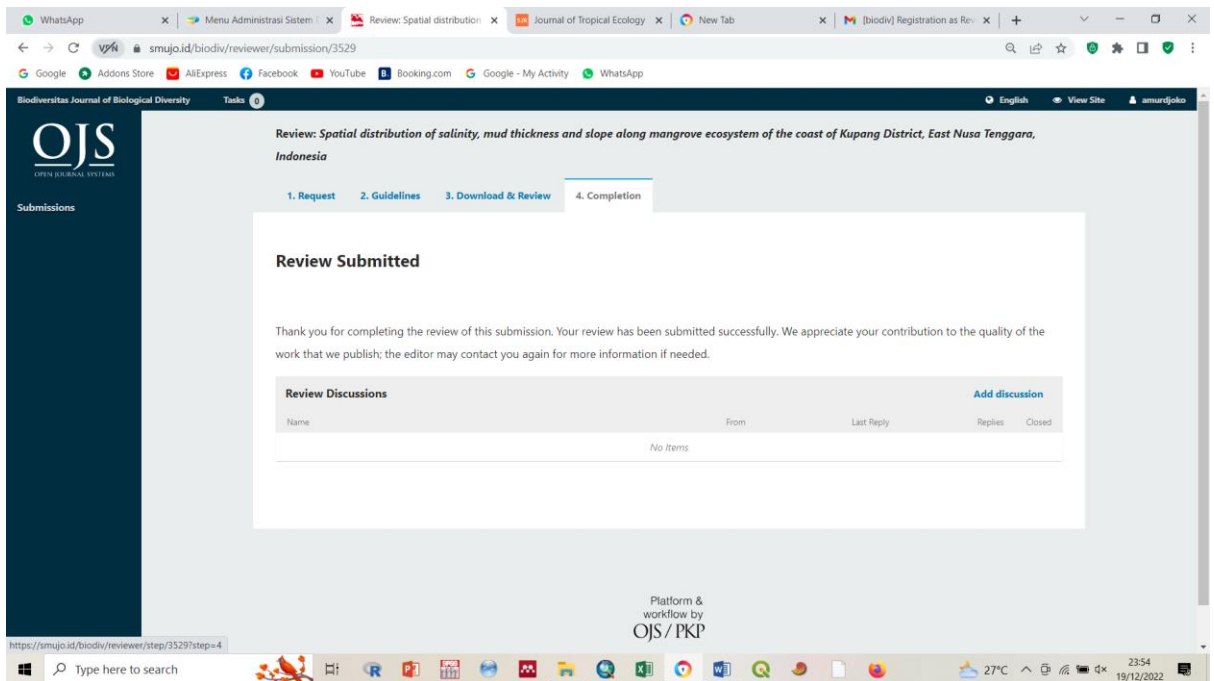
WhatsApp × | Menu Administrasi Sistem × | Review: Spatial distribution × | Journal of Tropical Ecology × | New Tab × | [biodiv] Registration as Rev × | +

VPN smujo.id/biodiv/reviewer/submission/3529

Google Addons Store AliExpress Facebook YouTube Booking.com Google - My Activity WhatsApp

Biodiversitas Journal of Biological Diversity Tasks 0 English View Site amurdjoko

OJS
OPEN JOURNAL SYSTEMS

Submissions

Review: *Spatial distribution of salinity, mud thickness and slope along mangrove ecosystem of the coast of Kupang District, East Nusa Tenggara, Indonesia*

1. Request 2. Guidelines 3. Download & Review 4. Completion

Review Submitted

Thank you for completing the review of this submission. Your review has been submitted successfully. We appreciate your contribution to the quality of the work that we publish; the editor may contact you again for more information if needed.

Review Discussions Add discussion

| Name | From | Last Reply | Replies | Closed |
|---|---|---|---|---|
| No Items | | | | |

Platform & workflow by OJS / PKP

https://smujo.id/biodiv/reviewer/step/3529?step=4

Type here to search 27°C 23:54 19/12/2022